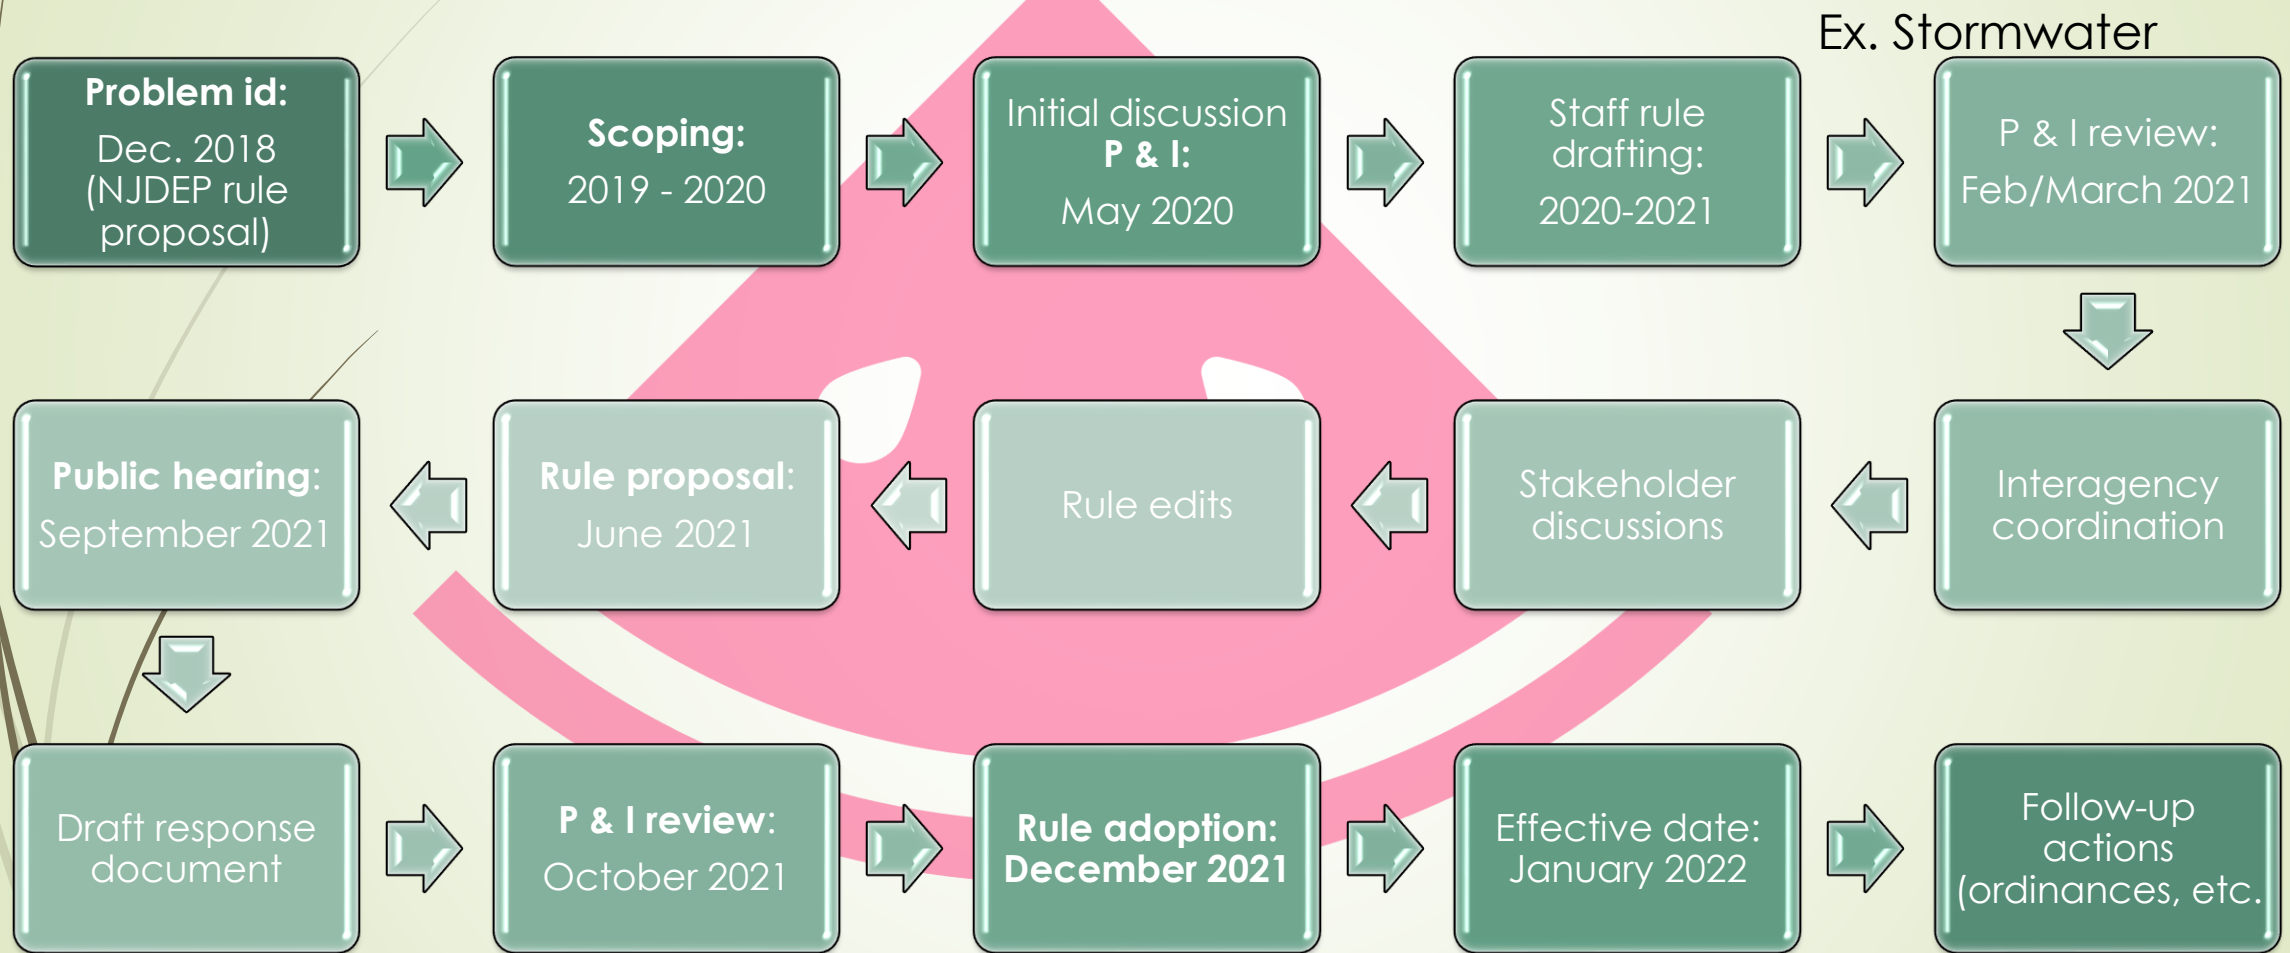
Ex. Stormwater

Problem id:
Dec. 2018 (NJDEP rule proposal)

Scoping:
2019 - 2020

Initial discussion P & I:
May 2020

Staff rule drafting:
2020-2021

P & I review:
Feb/March 2021

Interagency coordination

Stakeholder discussions

Rule edits

Rule proposal:
June 2021

Public hearing:
September 2021

Draft response document

P & I review:
October 2021

Rule adoption:
December 2021

Effective date:
January 2022

Follow-up actions (ordinances, etc.